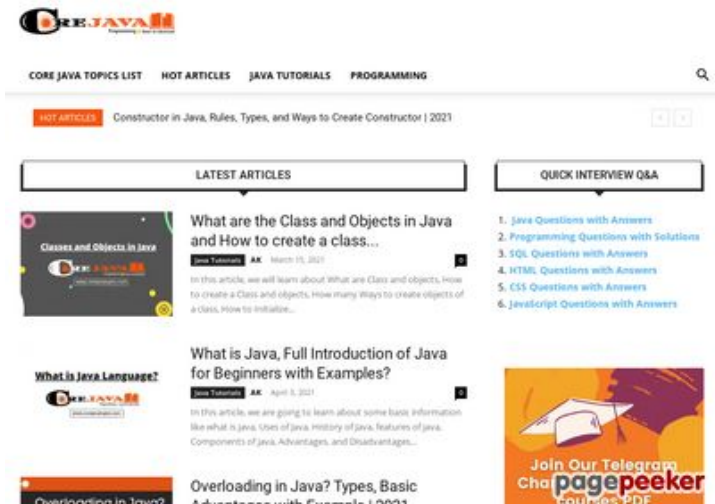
CoreJava

CORE JAVA TOPICS LIST HOT ARTICLES JAVA TUTORIALS PROGRAMMING

HOT ARTICLES Constructor in Java, Rules, Types, and Ways to Create Constructor | 2021

LATEST ARTICLES

Classes and Objects in Java

What are the Class and Objects in Java and How to create a class...

Java Tutorials AK March 15, 2021 0

In this article, we will learn about What are Class and objects, How to create a Class and objects, How many Ways to create objects of a class, How to initialize...

What is Java Language?

What is Java, Full Introduction of Java for Beginners with Examples?

Java Tutorials AK April 3, 2021 0

In this article, we are going to learn about some basic information like what is java, Uses of Java, History of Java, features of Java, Components of Java, Advantages, and Disadvantages...

Overloading in Java?

Overloading in Java? Types, Basic Advantages with Example | 2021

QUICK INTERVIEW Q&A

1. Java Questions with Answers
2. Programming Questions with Solutions
3. SQL Questions with Answers
4. HTML Questions with Answers
5. CSS Questions with Answers
6. JavaScript Questions with Answers

Join Our Telegram
Cha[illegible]
Courses PDF

pagepeeker